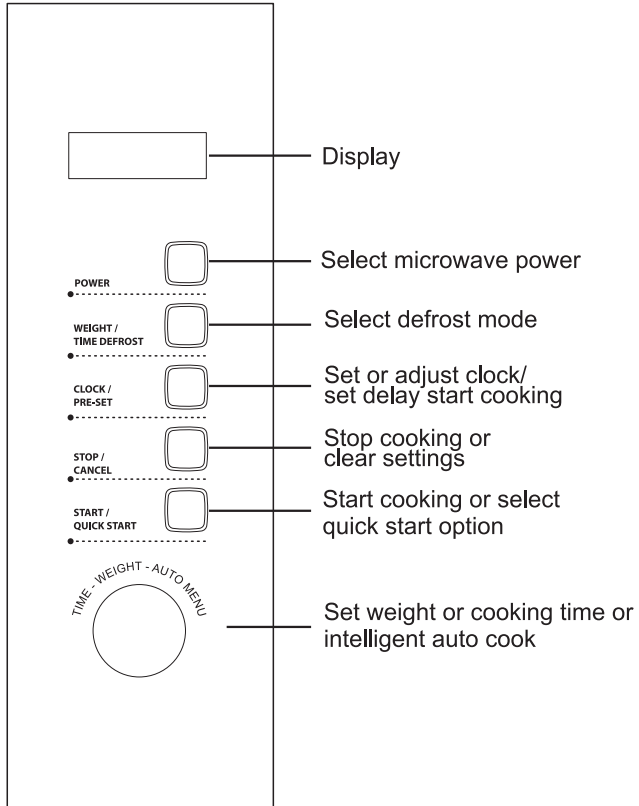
Display

POWER

Select microwave power

WEIGHT / TIME DEFROST

Select defrost mode

CLOCK / PRE-SET

Set or adjust clock/ set delay start cooking

STOP / CANCEL

Stop cooking or clear settings

START / QUICK START

Start cooking or select quick start option

TIME - WEIGHT - AUTO MENU

Set weight or cooking time or intelligent auto cook